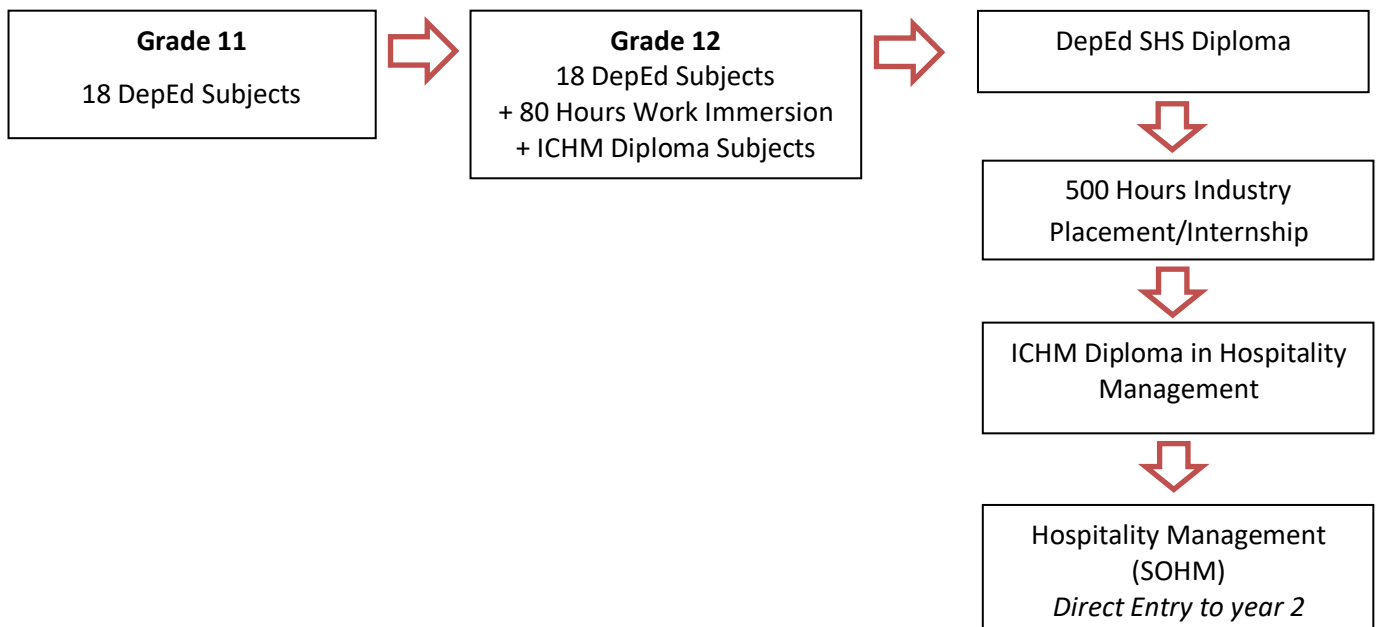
**Grade 11**

18 DepEd Subjects

**Grade 12**

18 DepEd Subjects
+ 80 Hours Work Immersion
+ ICHM Diploma Subjects

DepEd SHS Diploma

500 Hours Industry Placement/Internship

ICHM Diploma in Hospitality Management

Hospitality Management (SOHM)
*Direct Entry to year 2*